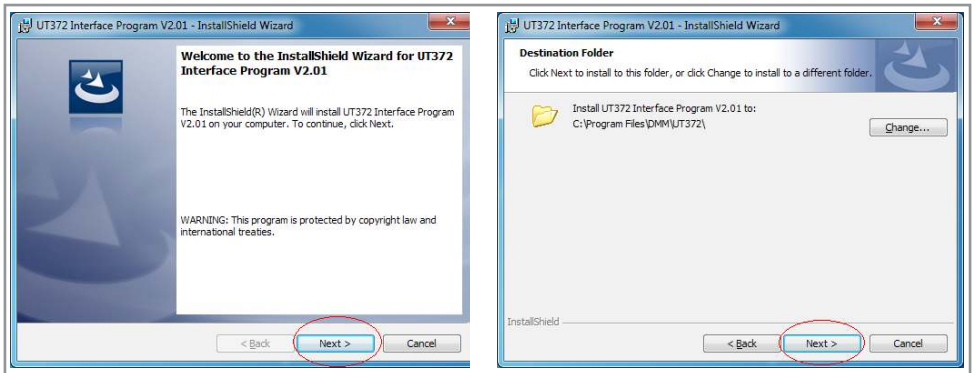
UT372 Interface Program V2.01 - InstallShield Wizard

Welcome to the InstallShield Wizard for UT372 Interface Program V2.01

The InstallShield(R) Wizard will install UT372 Interface Program V2.01 on your computer. To continue, click Next.

WARNING: This program is protected by copyright law and international treaties.

< Back
Next >
Cancel

UT372 Interface Program V2.01 - InstallShield Wizard

Destination Folder

Click Next to install to this folder, or click Change to install to a different folder.

Install UT372 Interface Program V2.01 to:
C:\Program Files\DMM\UT372\

Change...

InstallShield

< Back
Next >
Cancel